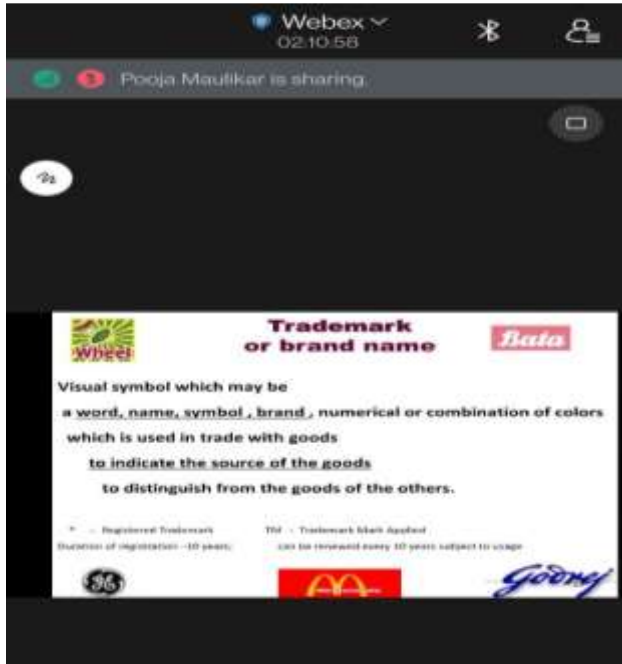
Webex
02:10:58

Pooja Maulikar is sharing

Wheel

Trademark or brand name

Bata

Visual symbol which may be

a word, name, symbol, brand, numerical or combination of colors

which is used in trade with goods

to indicate the source of the goods

to distinguish from the goods of the others.

® - Registered Trademark

TM - Trademark Mark Applied

Duration of registration -10 years;

can be renewed every 10 years subject to usage

GE

M

Godrej